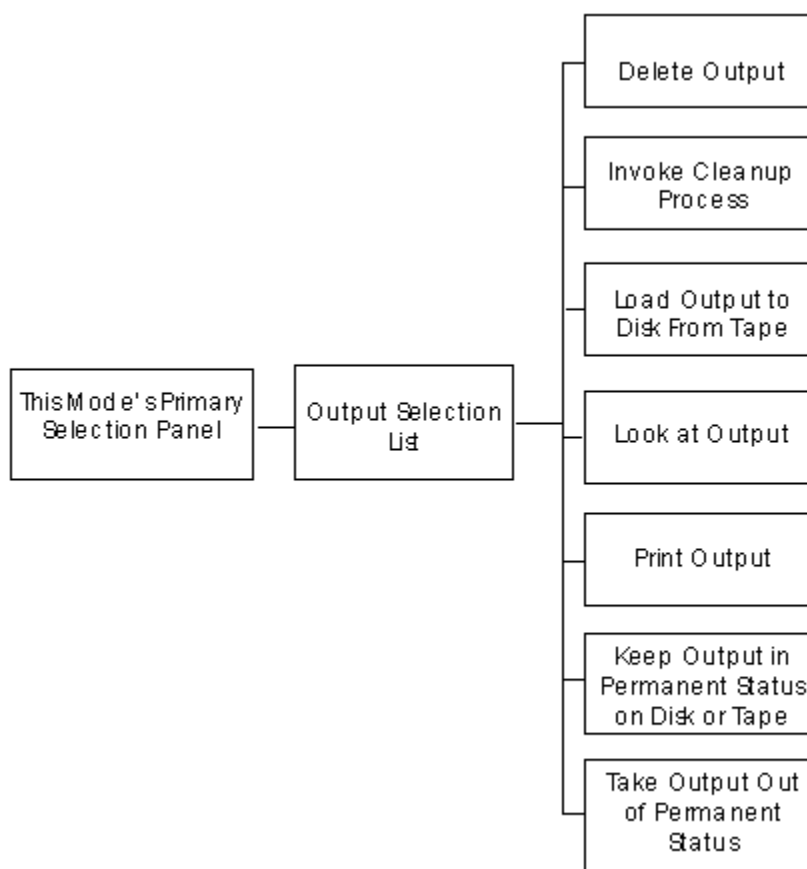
This Mode's Primary Selection Panel

Output Selection List

Delete Output

Invoke Cleanup Process

Load Output to Disk From Tape

Look at Output

Print Output

Keep Output in Permanent Status on Disk or Tape

Take Output Out of Permanent Status